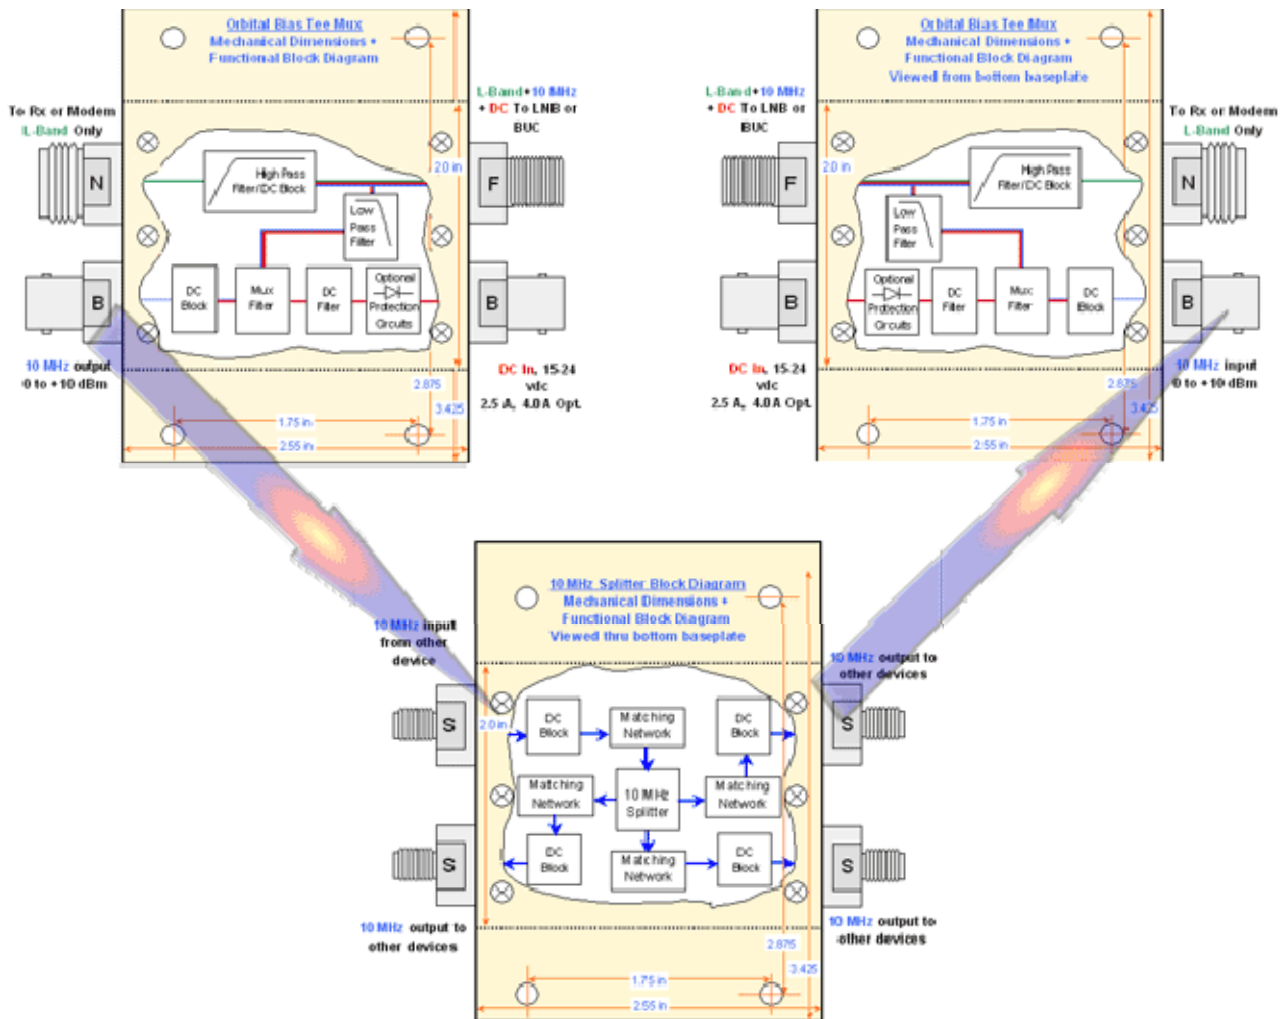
Orbital Bias Tee Mux
Mechanical Dimensions •
Functional Block Diagram

To Rx or Modem
L-Band Only

N

High Pass
Filter/DC Block

Low
Pass
Filter

B

DC
Block

Mux
Filter

DC
Filter

Optional
Protection
Circuits

L-Band • 10 MHz
• DC To LNB or
BUC

F

B

2.0 in

10 MHz output
0 to +10 dBm

DC In, 15-24
vdc
2.5 A, 4.0A Opt.

2.875
3.425
1.75 in
2.55 in

Orbital Bias Tee Mux
Mechanical Dimensions •
Functional Block Diagram
Viewed from bottom baseplate

L-Band • 10 MHz
• DC To LNB or
BUC

F

2.0 in

High Pass
Filter/DC Block

Low
Pass
Filter

Optional
Protection
Circuits

DC
Filter

Mux
Filter

DC
Block

To Rx or Modem
L-Band Only

N

B

B

DC In, 15-24
vdc
2.5 A, 4.0A Opt.

10 MHz input
0 to +10 dBm

2.875
3.425
1.75 in
2.55 in

10 MHz Splitter Block Diagram
Mechanical Dimensions •
Functional Block Diagram
Viewed thru bottom baseplate

10 MHz input
from other
device

10 MHz output to
other devices

S

2.0 in

DC
Block

Matching
Network

DC
Block

Matching
Network

10 MHz
Splitter

Matching
Network

DC
Block

Matching
Network

DC
Block

S

S

S

10 MHz output to
other devices

10 MHz output to
other devices

2.875
3.425
1.75 in
2.55 in